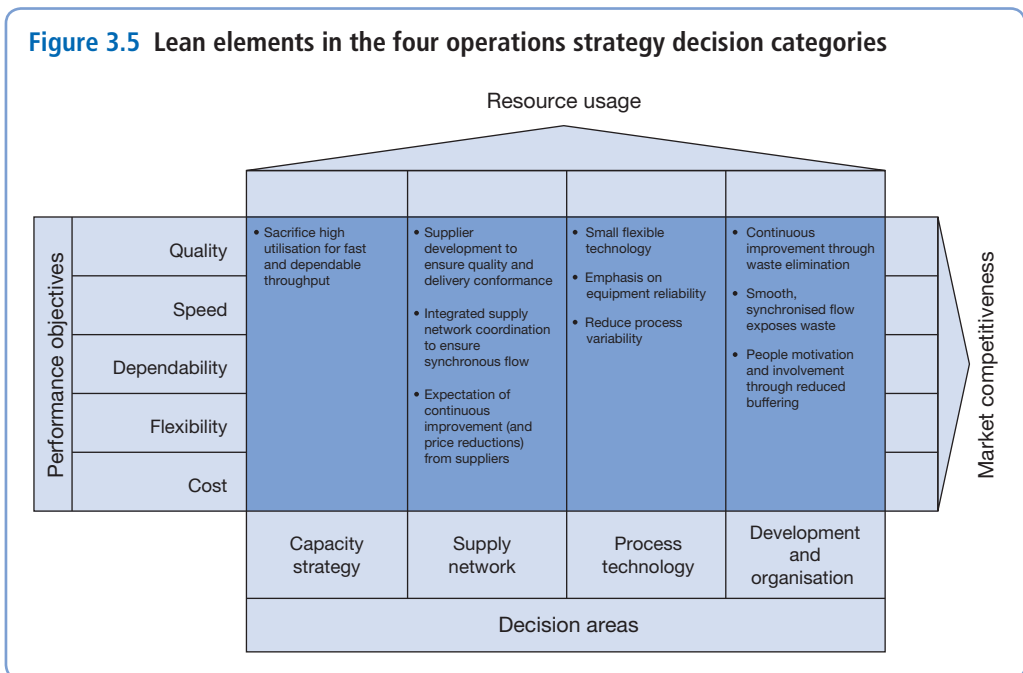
**Figure 3.5** Lean elements in the four operations strategy decision categories

Resource usage

Performance objectives

Quality

Speed

Dependability

Flexibility

Cost

| Capacity strategy | Supply network | Process technology | Development and organisation |
|---|---|---|---|
| • Sacrifice high utilisation for fast and dependable throughput | • Supplier development to ensure quality and delivery conformance • Integrated supply network coordination to ensure synchronous flow • Expectation of continuous improvement (and price reductions) from suppliers | • Small flexible technology • Emphasis on equipment reliability • Reduce process variability | • Continuous improvement through waste elimination • Smooth, synchronised flow exposes waste • People motivation and involvement through reduced buffering |

Decision areas

Market competitiveness